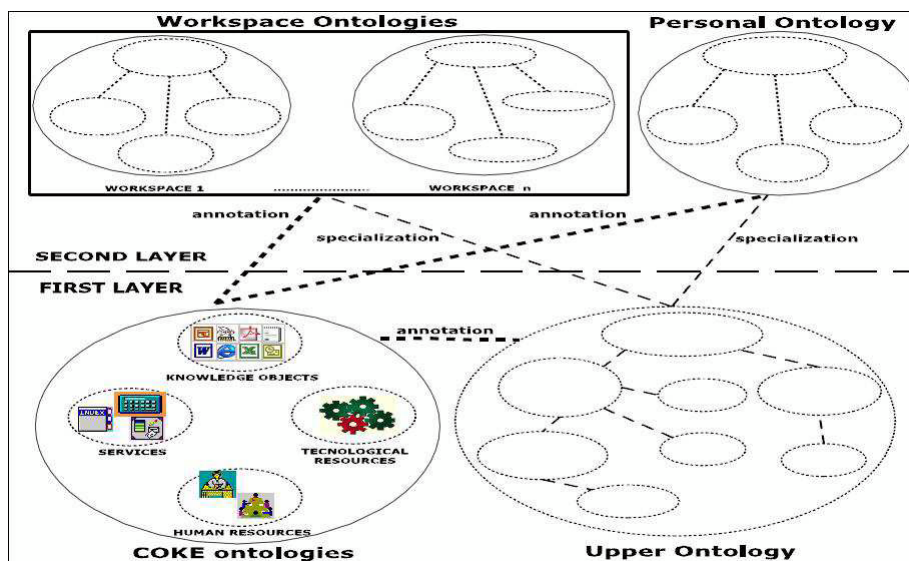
Workspace Ontologies

Personal Ontology

WORKSPACE 1

WORKSPACE n

annotation

specialization

annotation

specialization

SECOND LAYER

FIRST LAYER

annotation

KNOWLEDGE OBJECTS

LINUX

SERVICES

TECNOLOGICAL RESOURCES

HUMAN RESOURCES

COKE ontologies

Upper Ontology